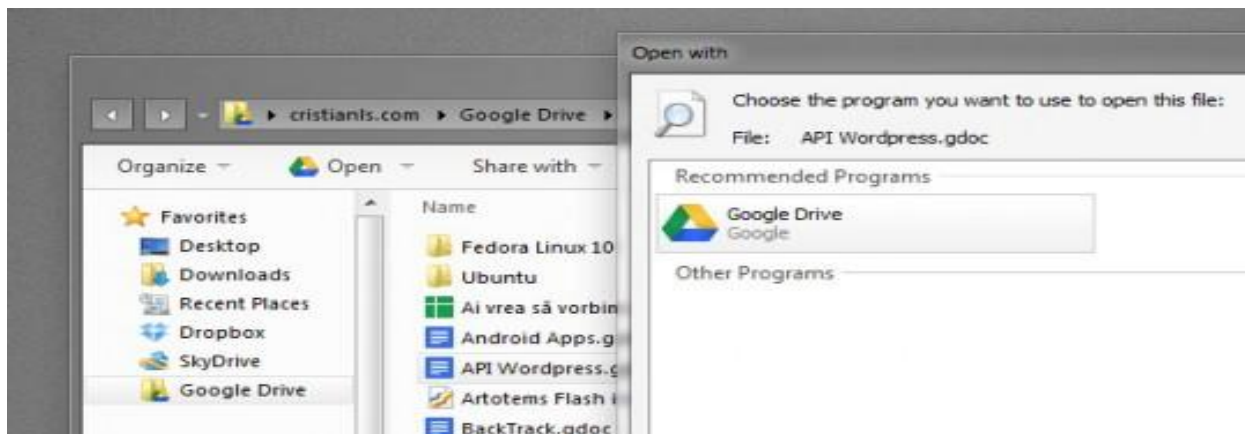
cristianls.com ▸ Google Drive ▸

Organize ▾ Open ▾ Share with ▾

Favorites
Desktop
Downloads
Recent Places
Dropbox
SkyDrive
Google Drive

Name
Fedora Linux 10
Ubuntu
Ai vrea să vorbim
Android Apps.g
API Wordpress.g
Artotems Flash i
BackTrack.gdoc

Open with

Choose the program you want to use to open this file:

File: API Wordpress.gdoc

Recommended Programs

Google Drive
Google

Other Programs